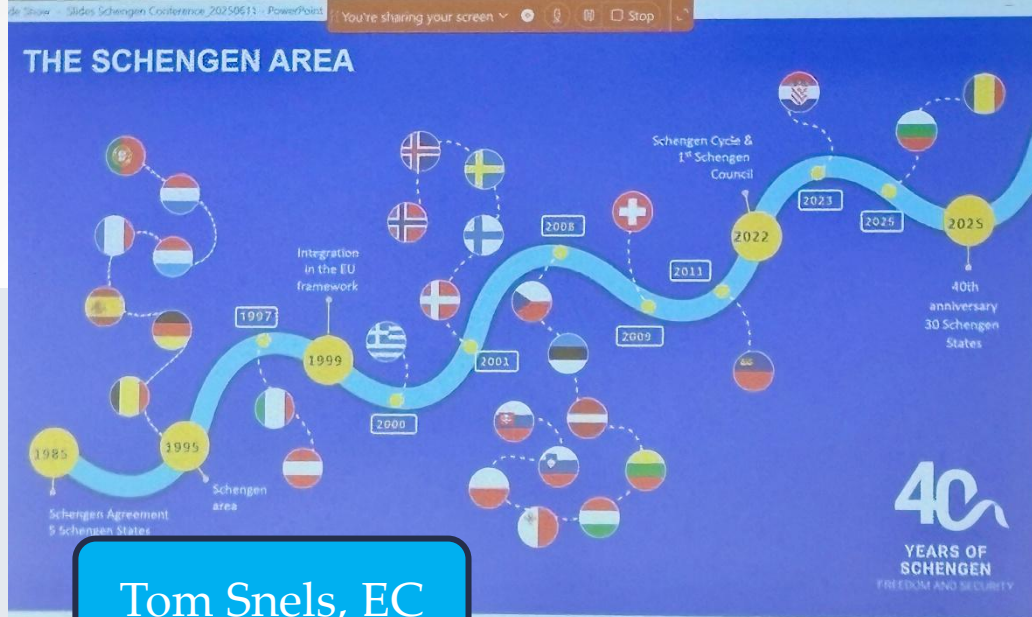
de Show - Slides Schengen Conference_20250611 - PowerPoint
You're sharing your screen
Stop

THE SCHENGEN AREA

Schengen Cycle & 1st Schengen Council

Integration in the EU framework

1997
2008
2011
2023
2025
2022
2025
1999
2009
2001
2000
1985
1995

40th anniversary
30 Schengen States

Schengen area

Schengen Agreement
5 Schengen States

40
YEARS OF SCHENGEN
FREEDOM AND SECURITY

Tom Snels, EC